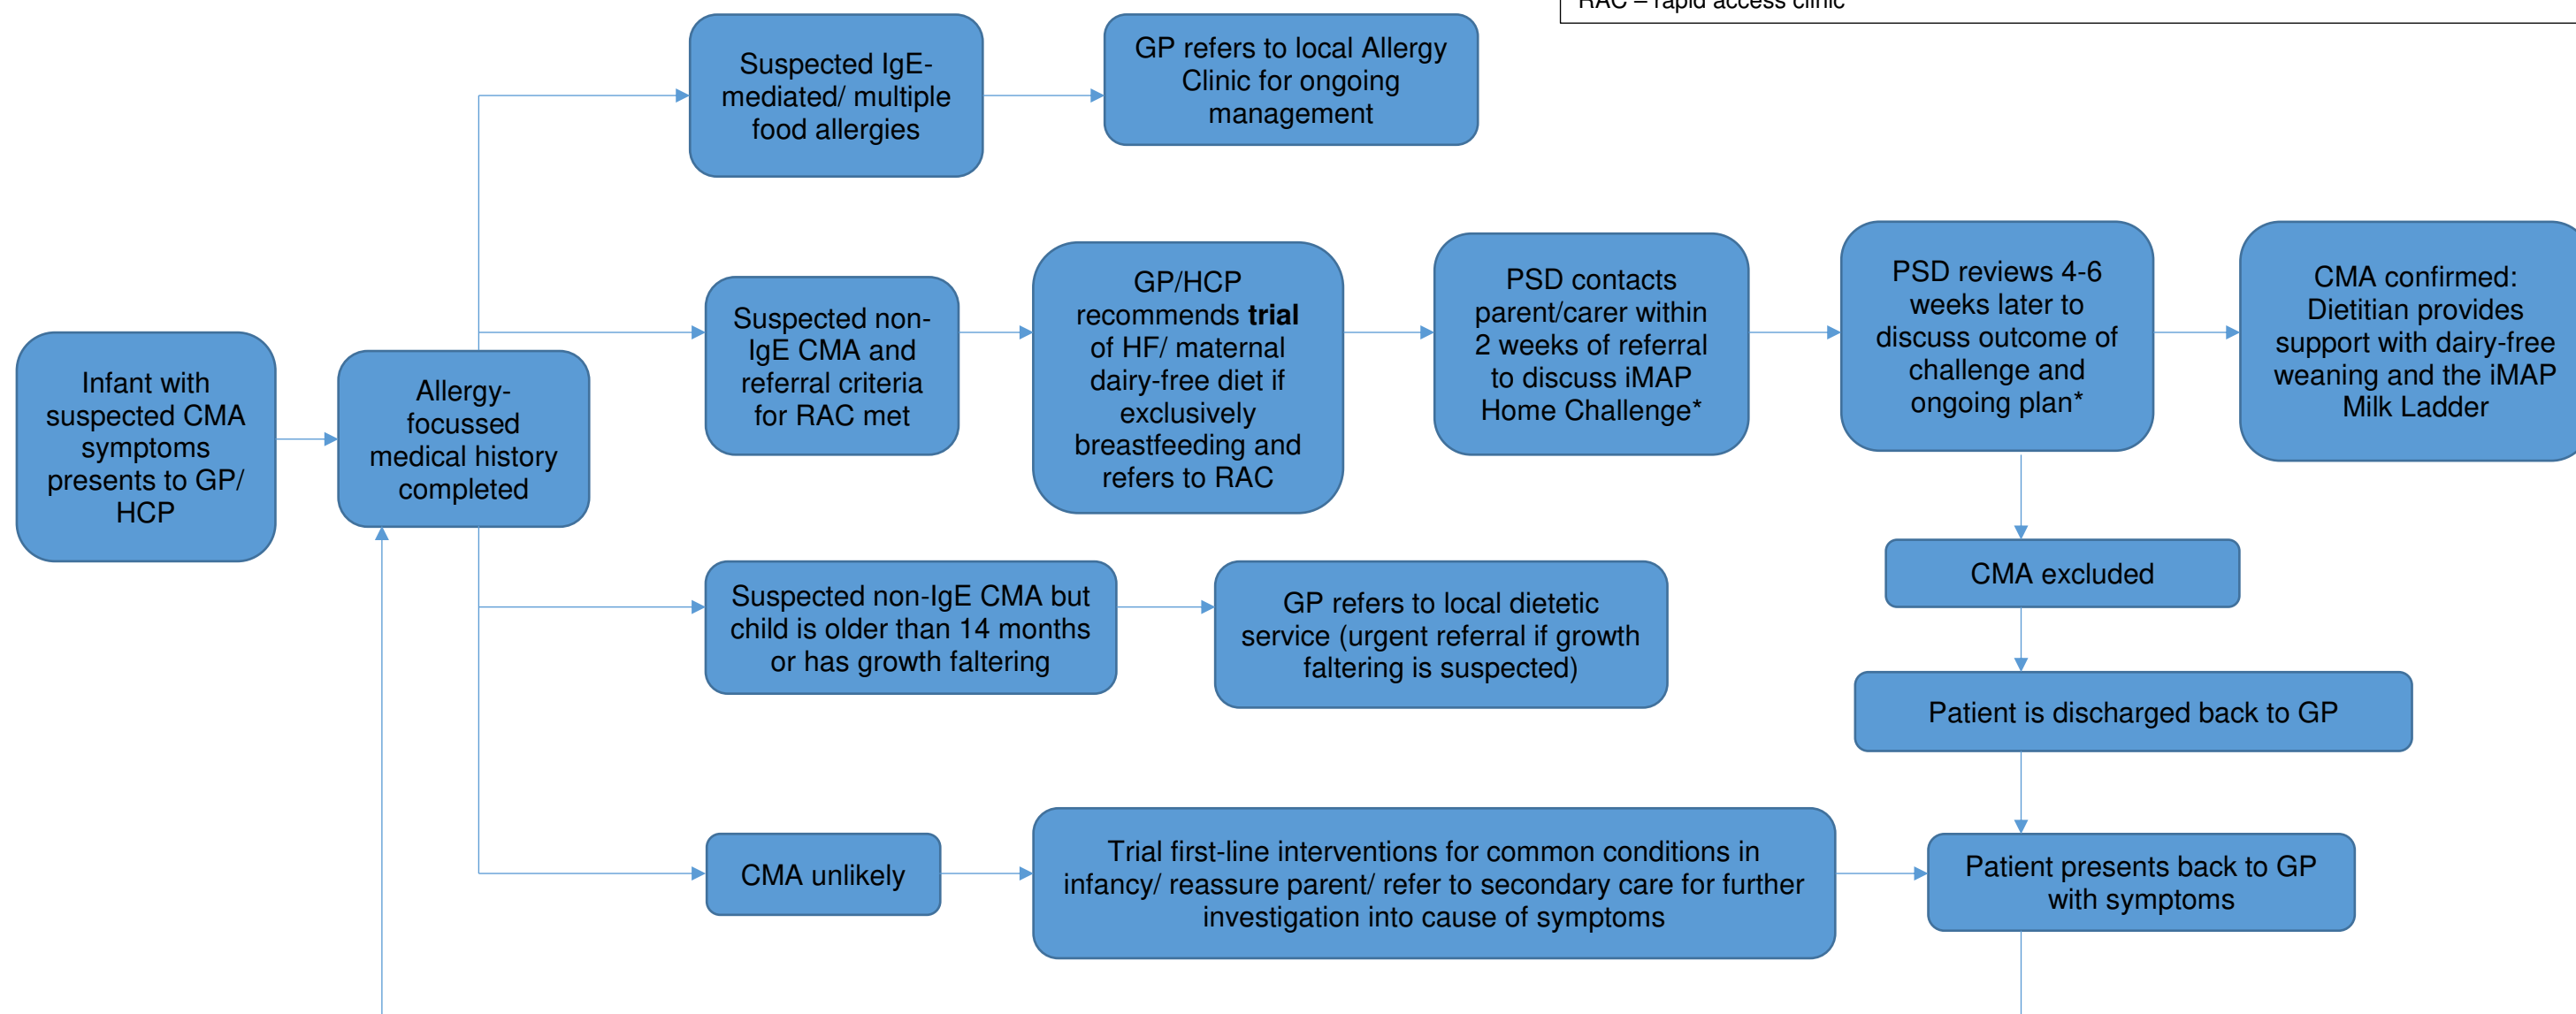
RAC – rapid access clinic

Infant with suspected CMA symptoms presents to GP/ HCP

Allergy-focussed medical history completed

Suspected IgE-mediated/ multiple food allergies

GP refers to local Allergy Clinic for ongoing management

Suspected non-IgE CMA and referral criteria for RAC met

GP/HCP recommends **trial** of HF/ maternal dairy-free diet if exclusively breastfeeding and refers to RAC

PSD contacts parent/carer within 2 weeks of referral to discuss iMAP Home Challenge*

PSD reviews 4-6 weeks later to discuss outcome of challenge and ongoing plan*

CMA confirmed: Dietitian provides support with dairy-free weaning and the iMAP Milk Ladder

CMA excluded

Patient is discharged back to GP

Suspected non-IgE CMA but child is older than 14 months or has growth faltering

GP refers to local dietetic service (urgent referral if growth faltering is suspected)

CMA unlikely

Trial first-line interventions for common conditions in infancy/ reassure parent/ refer to secondary care for further investigation into cause of symptoms

Patient presents back to GP with symptoms